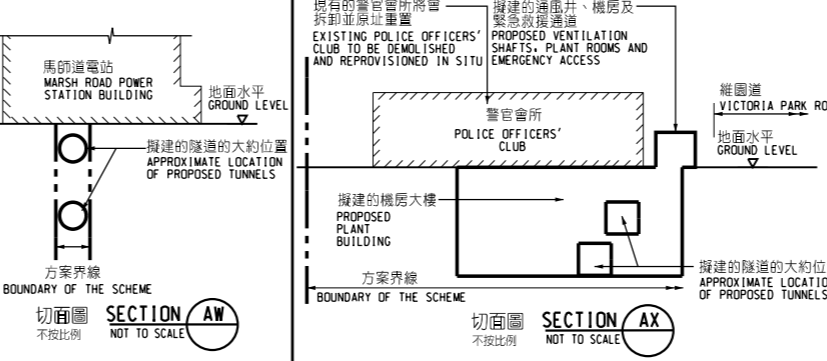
現有的警官會所將會
拆卸並原址重置
EXISTING POLICE OFFICERS' CLUB TO BE DEMOLISHED AND REPROVISIONED IN SITU

擬建的通風井、機房及
緊急救援通道
PROPOSED VENTILATION SHAFTS, PLANT ROOMS AND EMERGENCY ACCESS

馬師道電站
MARSH ROAD POWER STATION BUILDING

地面水平
GROUND LEVEL

擬建的隧道的大約位置
APPROXIMATE LOCATION OF PROPOSED TUNNELS

方案界線
BOUNDARY OF THE SCHEME

切面圖
不按比例
SECTION AW
NOT TO SCALE

維園道
VICTORIA PARK RO

警官會所
POLICE OFFICERS' CLUB

地面水平
GROUND LEVEL

擬建的機房大樓
PROPOSED PLANT BUILDING

方案界線
BOUNDARY OF THE SCHEME

擬建的隧道的大約位
APPROXIMATE LOCATIO
OF PROPOSED TUNNELS

切面圖
不按比例
SECTION AX
NOT TO SCALE